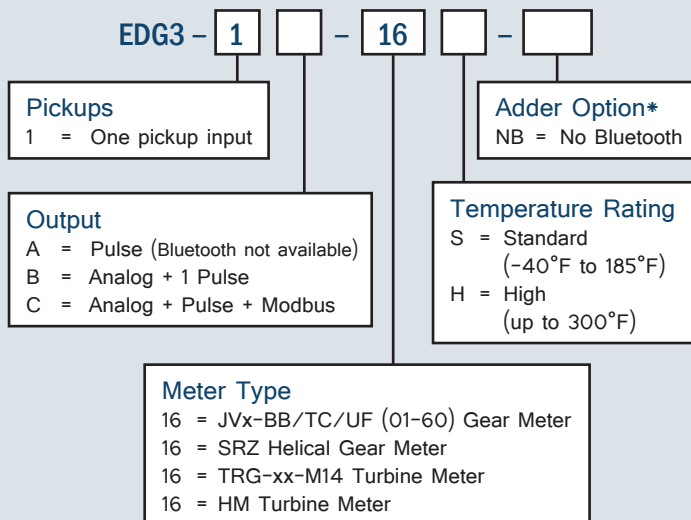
EDG3 – 1 [ ] – 16 [ ] – [ ]

Pickups
1 = One pickup input

Adder Option*
NB = No Bluetooth

Output
A = Pulse (Bluetooth not available)
B = Analog + 1 Pulse
C = Analog + Pulse + Modbus

Temperature Rating
S = Standard (-40°F to 185°F)
H = High (up to 300°F)

Meter Type
16 = JVx-BB/TC/UF (01-60) Gear Meter
16 = SRZ Helical Gear Meter
16 = TRG-xx-M14 Turbine Meter
16 = HM Turbine Meter